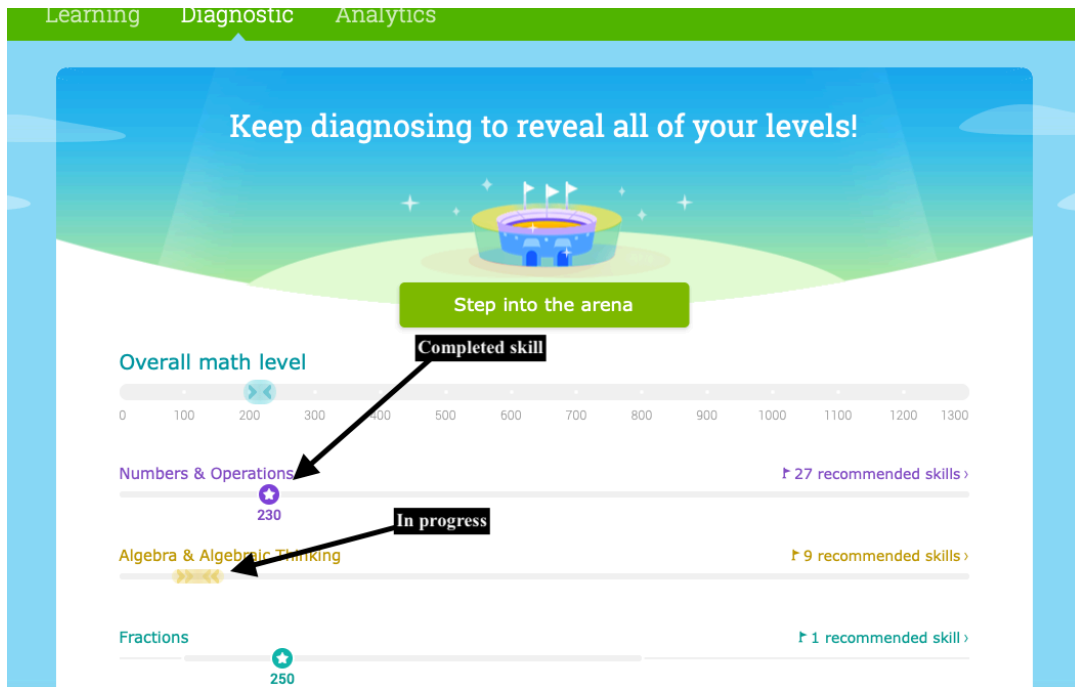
Learning Diagnostic Analytics

Keep diagnosing to reveal all of your levels!

Step into the arena

Completed skill

Overall math level

0 100 200 300 400 500 600 700 800 900 1000 1100 1200 1300

Numbers & Operations

27 recommended skills ›

230

In progress

Algebra & Algebraic Thinking

9 recommended skills ›

Fractions

1 recommended skill ›

250